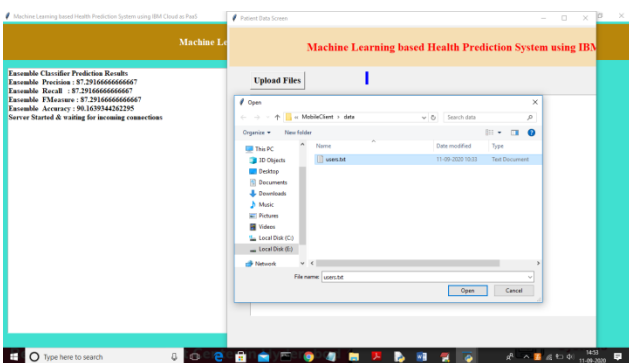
Machine Learning based Health Prediction System using IBM Cloud as PaaS

Machine Le

Ensemble Classifier Prediction Results
Ensemble Precision : 87.29166666666667
Ensemble Recall : 87.29166666666667
Ensemble FMeasure : 87.29166666666667
Ensemble Accuracy : 90.1639344262295
Server Started & waiting for incoming connections

Patient Data Screen

Machine Learning based Health Prediction System using IBM

Upload Files

Open

« MobileClient › data

Search data

Organize ▾ New folder

This PC
3D Objects
Desktop
Documents
Downloads
Music
Pictures
Videos
Local Disk (C:)
Local Disk (E:)
Network

| Name | Date modified | Type |
|---|---|---|
| users.txt | 11-09-2020 10:52 | Text Document |

File name: users.txt

Open Cancel

Type here to search

14:53
11-09-2020